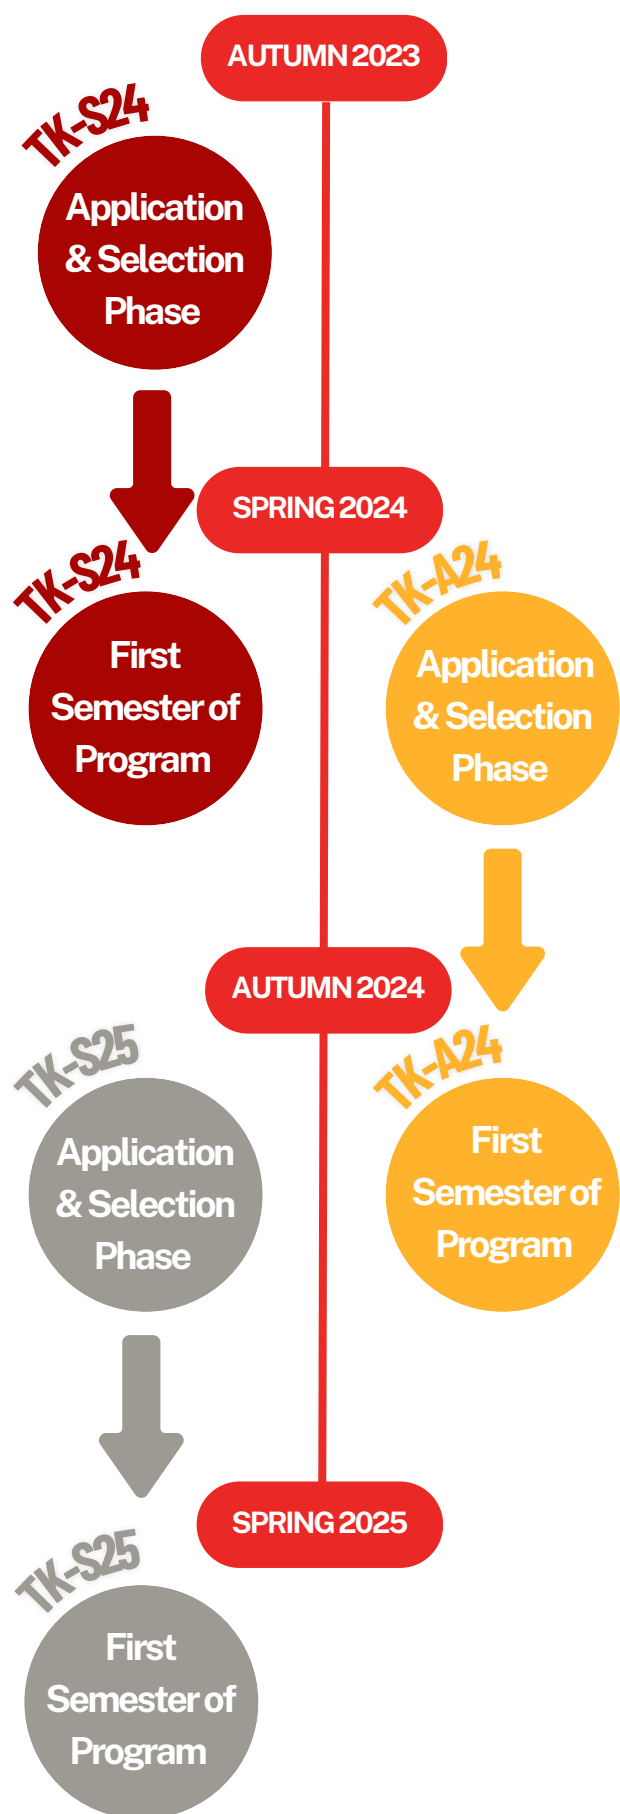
AUTUMN 2023

TK-S24
Application & Selection Phase

SPRING 2024

TK-S24
First Semester of Program

TK-A24
Application & Selection Phase

AUTUMN 2024

TK-S25
Application & Selection Phase

TK-A24
First Semester of Program

SPRING 2025

TK-S25
First Semester of Program